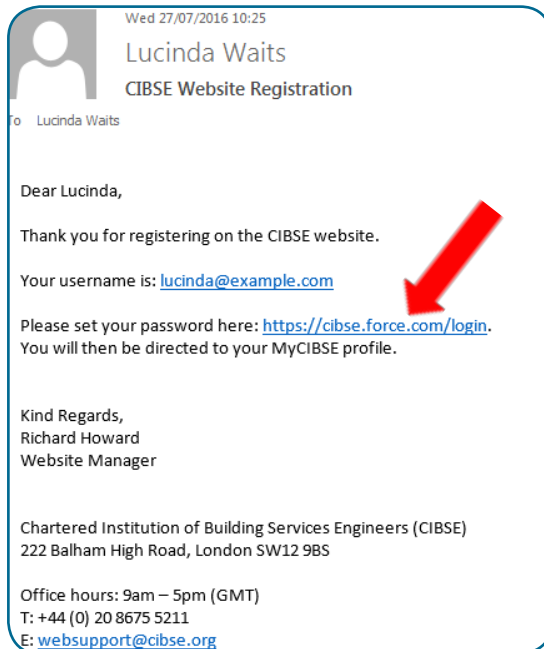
Wed 27/07/2016 10:25

Lucinda Waits

CIBSE Website Registration

To Lucinda Waits

Dear Lucinda,

Thank you for registering on the CIBSE website.

Your username is: lucinda@example.com

Please set your password here: https://cibse.force.com/login.
You will then be directed to your MyCIBSE profile.

Kind Regards,
Richard Howard
Website Manager

Chartered Institution of Building Services Engineers (CIBSE)
222 Balham High Road, London SW12 9BS

Office hours: 9am – 5pm (GMT)
T: +44 (0) 20 8675 5211
E: websupport@cibse.org